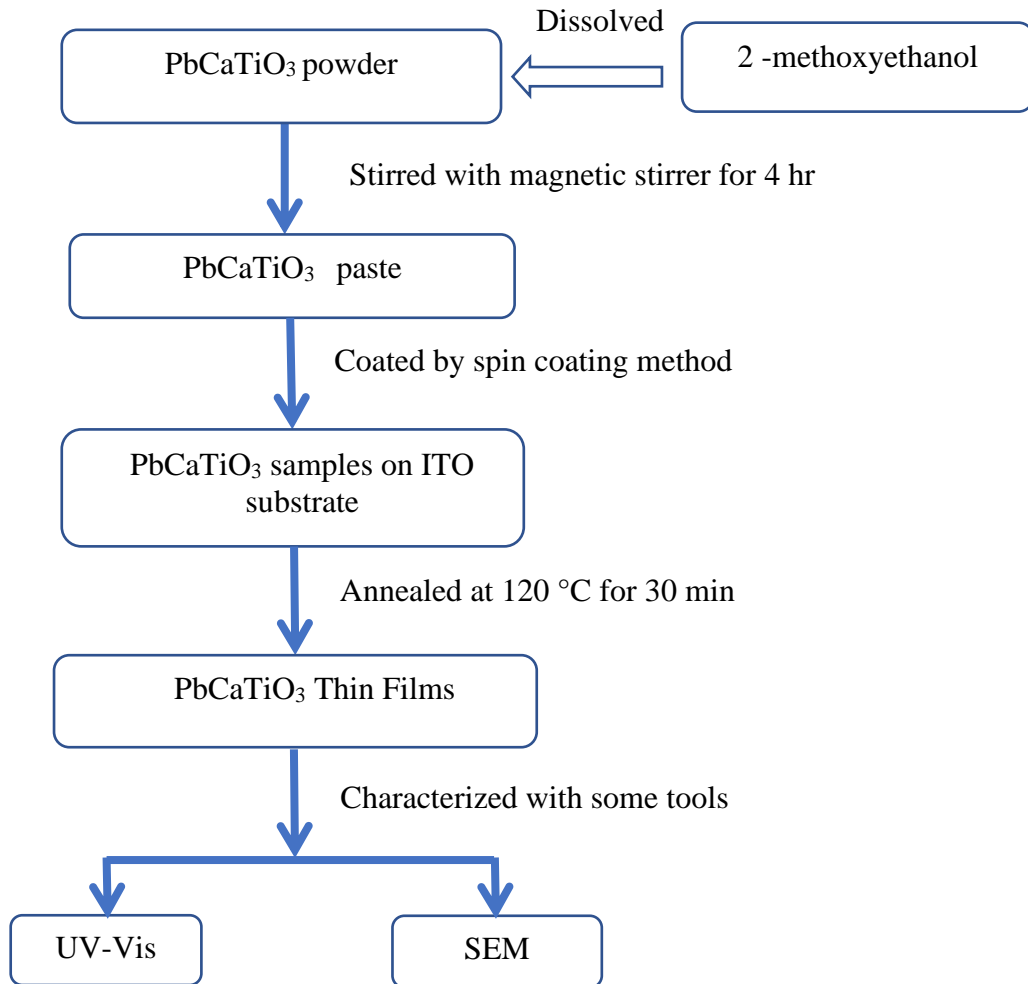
Dissolved

$PbCaTiO_3$ powder

2 -methoxyethanol

Stirred with magnetic stirrer for 4 hr

$PbCaTiO_3$ paste

Coated by spin coating method

$PbCaTiO_3$ samples on ITO substrate

Annealed at 120 °C for 30 min

$PbCaTiO_3$ Thin Films

Characterized with some tools

UV-Vis

SEM